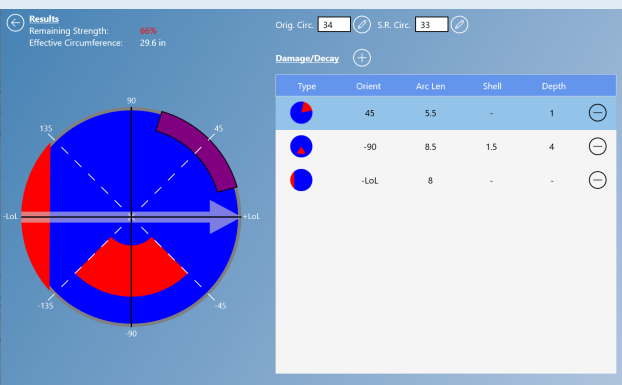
Results
Remaining Strength: 66%
Effective Circumference: 29.6 in

Orig. Circ. 34
S.R. Circ. 33

Damage/Decay

| Type | Orient | Arc Len | Shell | Depth |
|---|---|---|---|---|
| | 45 | 5.5 | - | 1 |
| | -90 | 8.5 | 1.5 | 4 |
| | -LoL | 8 | - | - |

90
135
45
-LoL
+LoL
-135
-45
-90